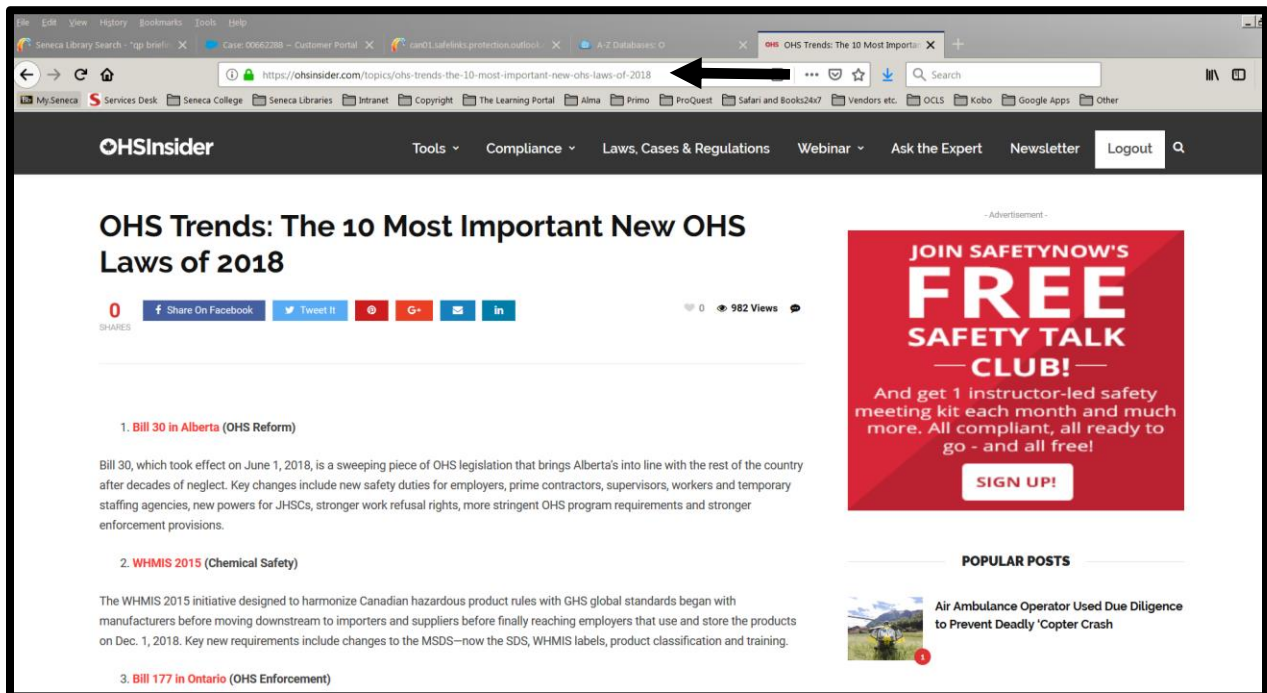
File Edit View History Bookmarks Tools Help

Seneca Library Search - "qp briefi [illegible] | Case: 00662288 ~ Customer Portal | can01.safelinks.protection.outlook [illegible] | A-Z Databases: O | OHS Trends: The 10 Most Importa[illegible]

https://ohsinsider.com/topics/ohs-trends-the-10-most-important-new-ohs-laws-of-2018

Search

My.Seneca | Services Desk | Seneca College | Seneca Libraries | Intranet | Copyright | The Learning Portal | Alma | Primo | ProQuest | Safari and Books24x7 | Vendors etc. | OCLS | Kobo | Google Apps | Other

OHSInsider

Tools | Compliance | Laws, Cases & Regulations | Webinar | Ask the Expert | Newsletter | Logout

OHS Trends: The 10 Most Important New OHS Laws of 2018

0 SHARES

Share On Facebook | Tweet It | G+ | in

0 | 982 Views

1. Bill 30 in Alberta (OHS Reform)

Bill 30, which took effect on June 1, 2018, is a sweeping piece of OHS legislation that brings Alberta's into line with the rest of the country after decades of neglect. Key changes include new safety duties for employers, prime contractors, supervisors, workers and temporary staffing agencies, new powers for JHSCs, stronger work refusal rights, more stringent OHS program requirements and stronger enforcement provisions.

2. WHMIS 2015 (Chemical Safety)

The WHMIS 2015 initiative designed to harmonize Canadian hazardous product rules with GHS global standards began with manufacturers before moving downstream to importers and suppliers before finally reaching employers that use and store the products on Dec. 1, 2018. Key new requirements include changes to the MSDS—now the SDS, WHMIS labels, product classification and training.

3. Bill 177 in Ontario (OHS Enforcement)

- Advertisement -

JOIN SAFETYNOW'S FREE SAFETY TALK — CLUB! —

And get 1 instructor-led safety meeting kit each month and much more. All compliant, all ready to go - and all free!

SIGN UP!

POPULAR POSTS

Air Ambulance Operator Used Due Diligence to Prevent Deadly 'Copter Crash

1